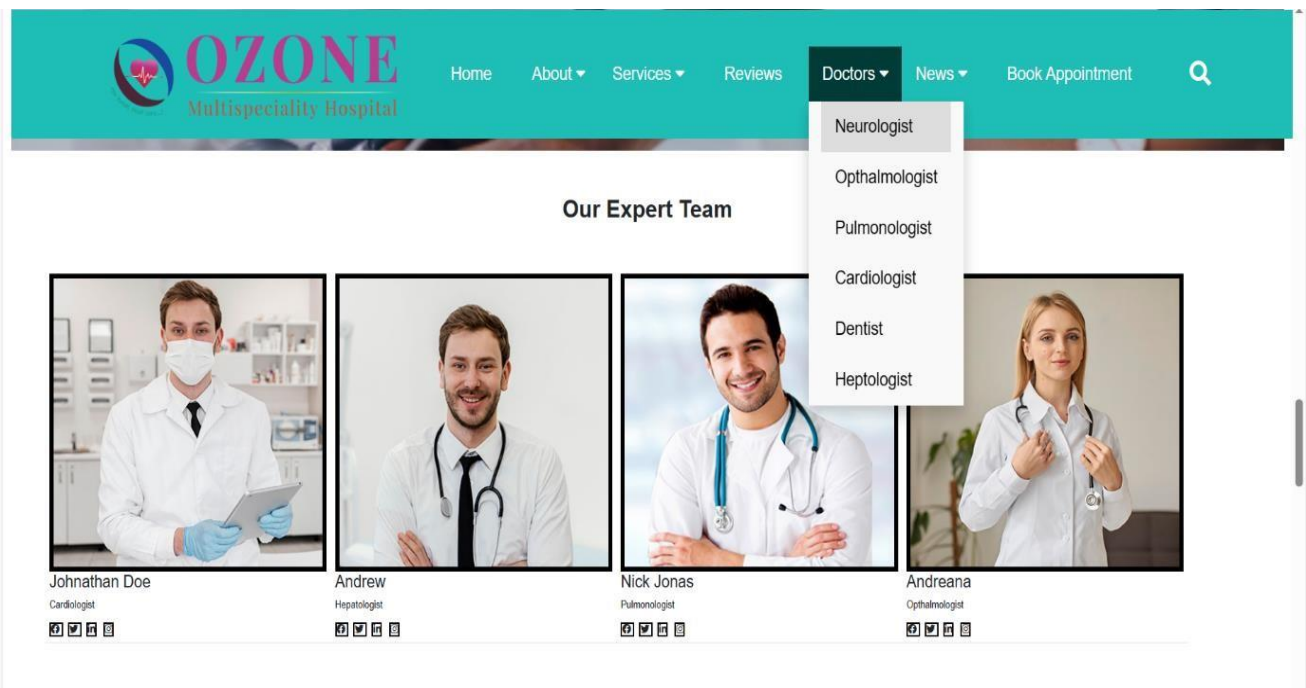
OZONE
Multispeciality Hospital

Home About Services Reviews Doctors News Book Appointment

Neurologist
Opthalmologist
Pulmonologist
Cardiologist
Dentist
Heptologist

Our Expert Team

Johnathan Doe
Cardiologist

Andrew
Hepatologist

Nick Jonas
Pulmonologist

Andreana
Opthalmologist